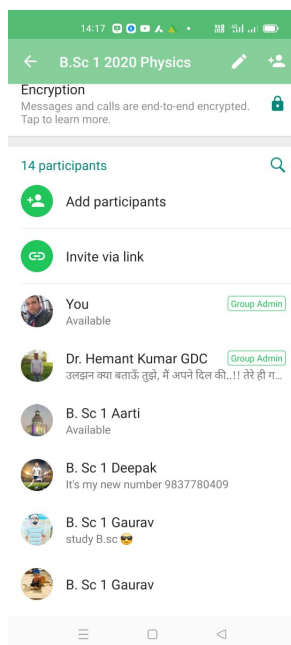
14:17

B.Sc 1 2020 Physics

Encryption
Messages and calls are end-to-end encrypted. Tap to learn more.

14 participants

Add participants

Invite via link

You
Available
Group Admin

Dr. Hemant Kumar GDC
उलझन क्या बताऊँ तुझे, मैं अपने दिल की..!! तेरे ही ग...
Group Admin

B. Sc 1 Aarti
Available

B. Sc 1 Deepak
It's my new number 9837780409

B. Sc 1 Gaurav
study B.sc 😎

B. Sc 1 Gaurav